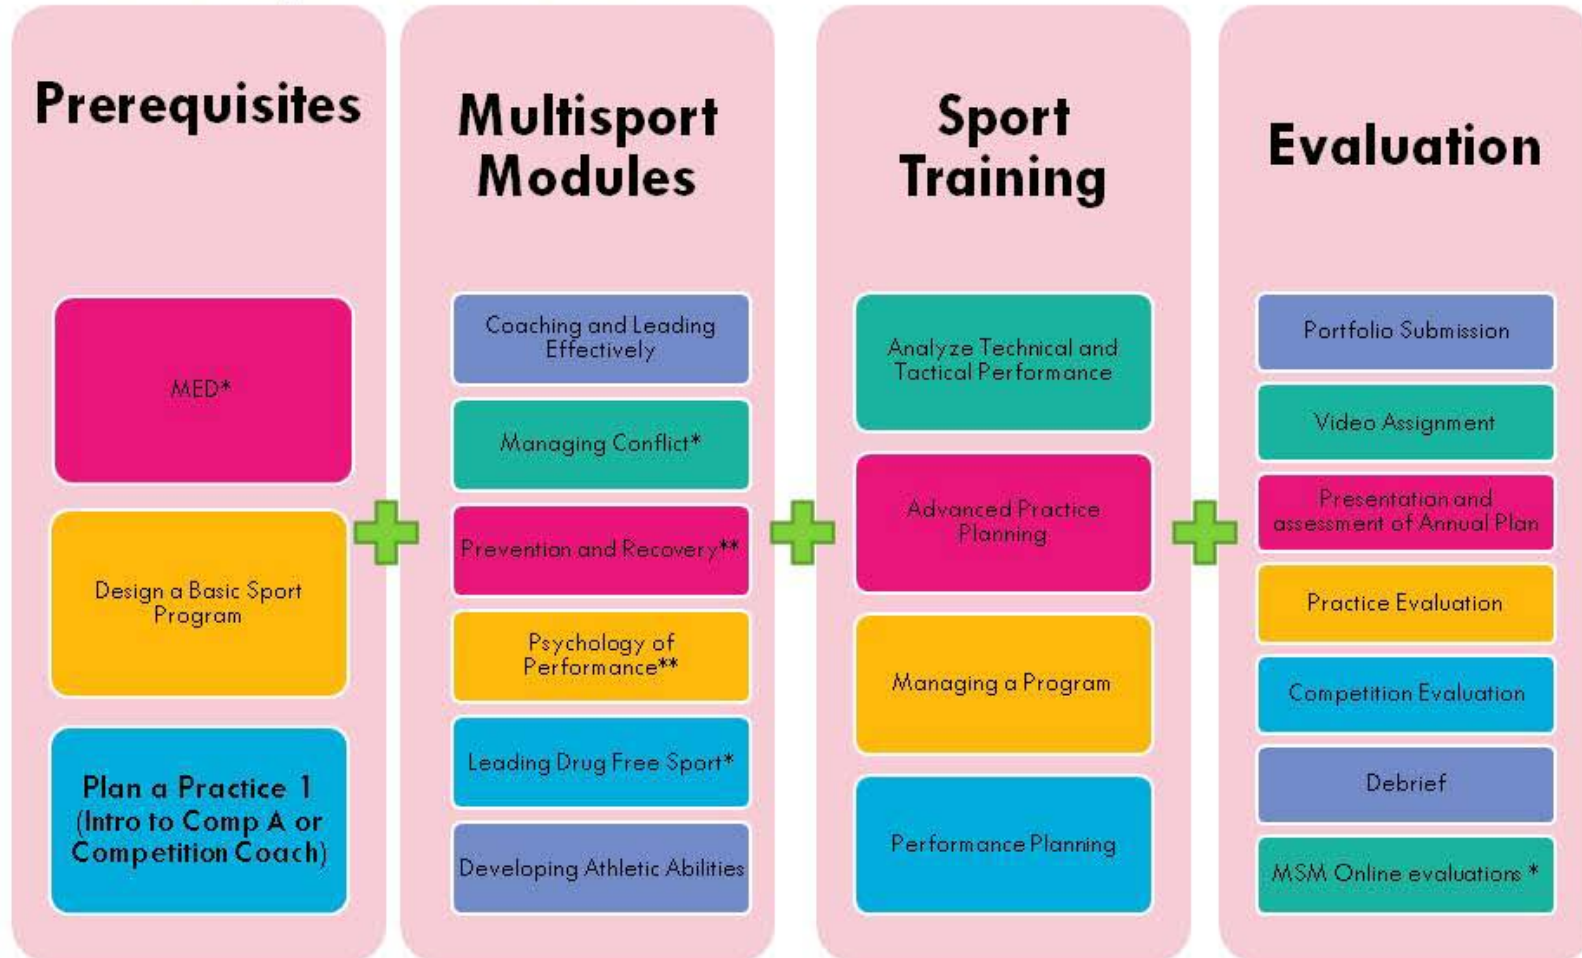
Prerequisites

MED*

Design a Basic Sport Program

Plan a Practice 1 (Intro to Comp A or Competition Coach)

Multisport Modules

Coaching and Leading Effectively

Managing Conflict*

Prevention and Recovery**

Psychology of Performance**

Leading Drug Free Sport*

Developing Athletic Abilities

Sport Training

Analyze Technical and Tactical Performance

Advanced Practice Planning

Managing a Program

Performance Planning

Evaluation

Portfolio Submission

Video Assignment

Presentation and assessment of Annual Plan

Practice Evaluation

Competition Evaluation

Debrief

MSM Online evaluations *